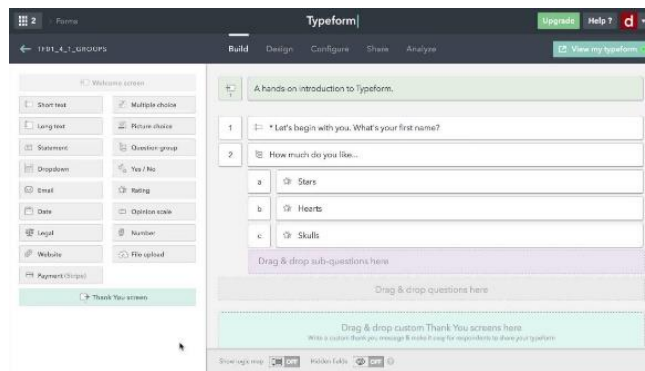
2 Forms
Typeform
Upgrade Help ? d
← TF01_4_1_GROUPS
Build Design Configure Share Analyze
View my typeform
Welcome screen
Short text
Multiple choice
Long text
Picture choice
Statement
Question group
Dropdown
Yes / No
Email
Rating
Date
Opinion scale
Legal
Number
Website
File upload
Payment (Stripe)
Thank You screen
A hands-on introduction to Typeform.
1 * Let's begin with you. What's your first name?
2 How much do you like...
a Stars
b Hearts
c Skulls
Drag & drop sub-questions here
Drag & drop questions here
Drag & drop custom Thank You screens here
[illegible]
Show logic map OFF Hidden fields OFF